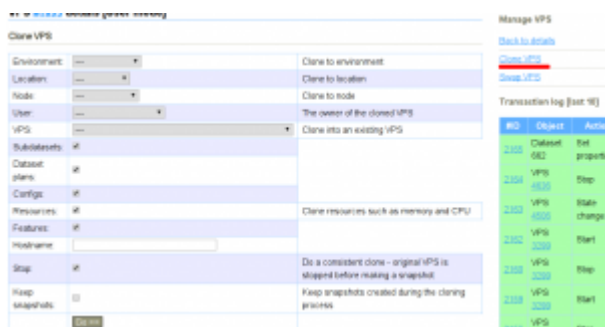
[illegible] details (user mode)

Clone VPS

| | | |
|---|---|---|
| Environment: | --- | Clone to environment |
| Location: | --- | Clone to location |
| Node: | --- | Clone to node |
| User: | --- | The owner of the cloned VPS |
| VPS: | --- | Clone into an existing VPS |
| Subdatasets: | ✔ | |
| Dataset plans: | ✔ | |
| Configs: | ✔ | |
| Resources: | ✔ | Clone resources such as memory and CPU |
| Features: | ✔ | |
| Hostname: | | |
| Stop: | ✔ | Do a consistent clone - original VPS is stopped before making a snapshot |
| Keep snapshots: | | Keep snapshots created during the cloning process |

Go >>

Manage VPS

Back to details

Clone VPS

Swap VPS

Transaction log (last 10)

| #ID | Object | Actio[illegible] |
|---|---|---|
| 2355 | Dataset 682 | Set propert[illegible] |
| 2354 | VPS 4606 | Stop |
| 2353 | VPS 4606 | State change |
| 2352 | VPS 3289 | Start |
| 2350 | VPS 3289 | Stop |
| 2318 | VPS 3289 | Start |
| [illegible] | VPS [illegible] | |